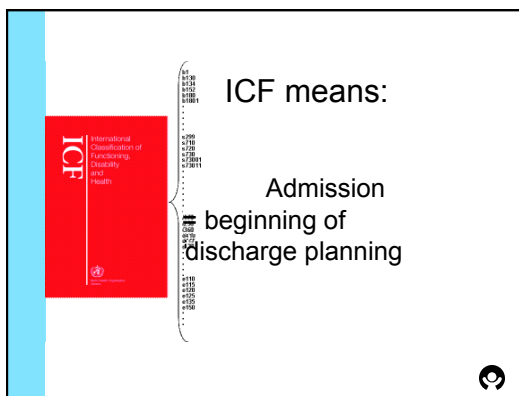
ICF

International Classification of Functioning, Disability and Health

World Health Organization

b1
b130
b134
b152
b180
b1801
⋮
s299
s710
s720
s730
s73001
s73011
⋮
d
d
d
d
⋮
e110
e115
e120
e125
e135
e150

ICF means:

Admission = beginning of discharge planning